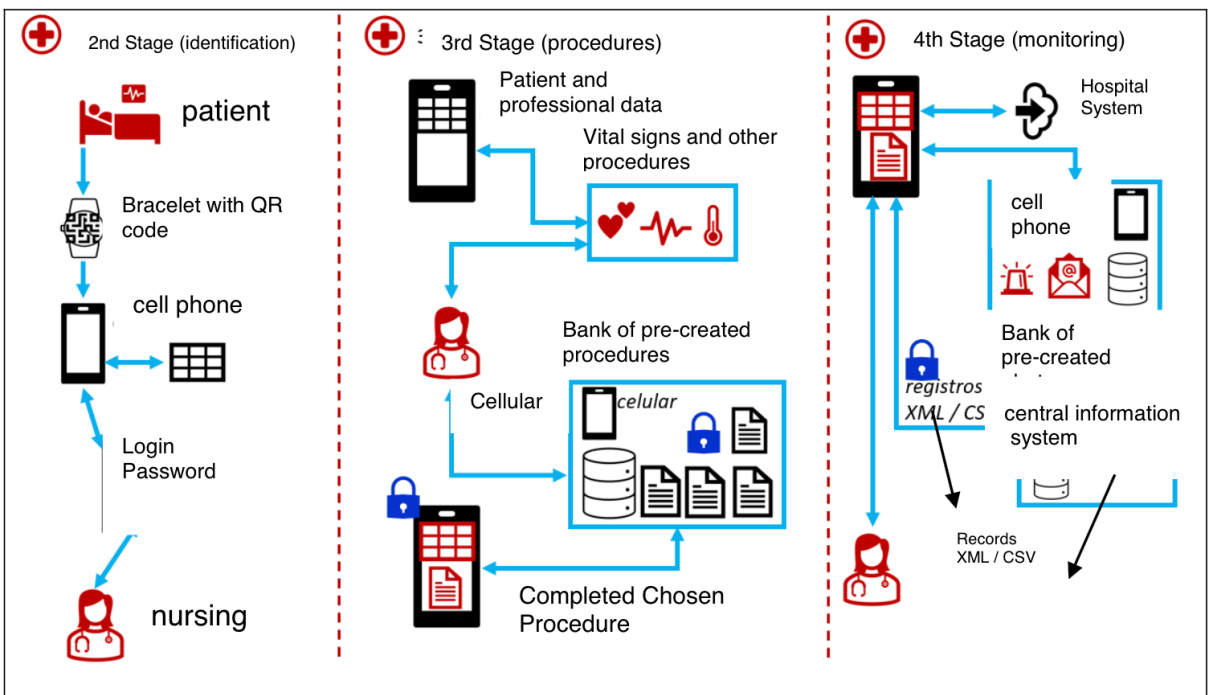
2nd Stage (identification)

patient

Bracelet with QR code

cell phone

Login
Password

nursing

3rd Stage (procedures)

Patient and professional data

Vital signs and other procedures

Bank of pre-created procedures

Cellular

celular

Completed Chosen Procedure

4th Stage (monitoring)

Hospital System

cell phone

Bank of pre-created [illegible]

registros
XML / CS

central information system

Records
XML / CSV